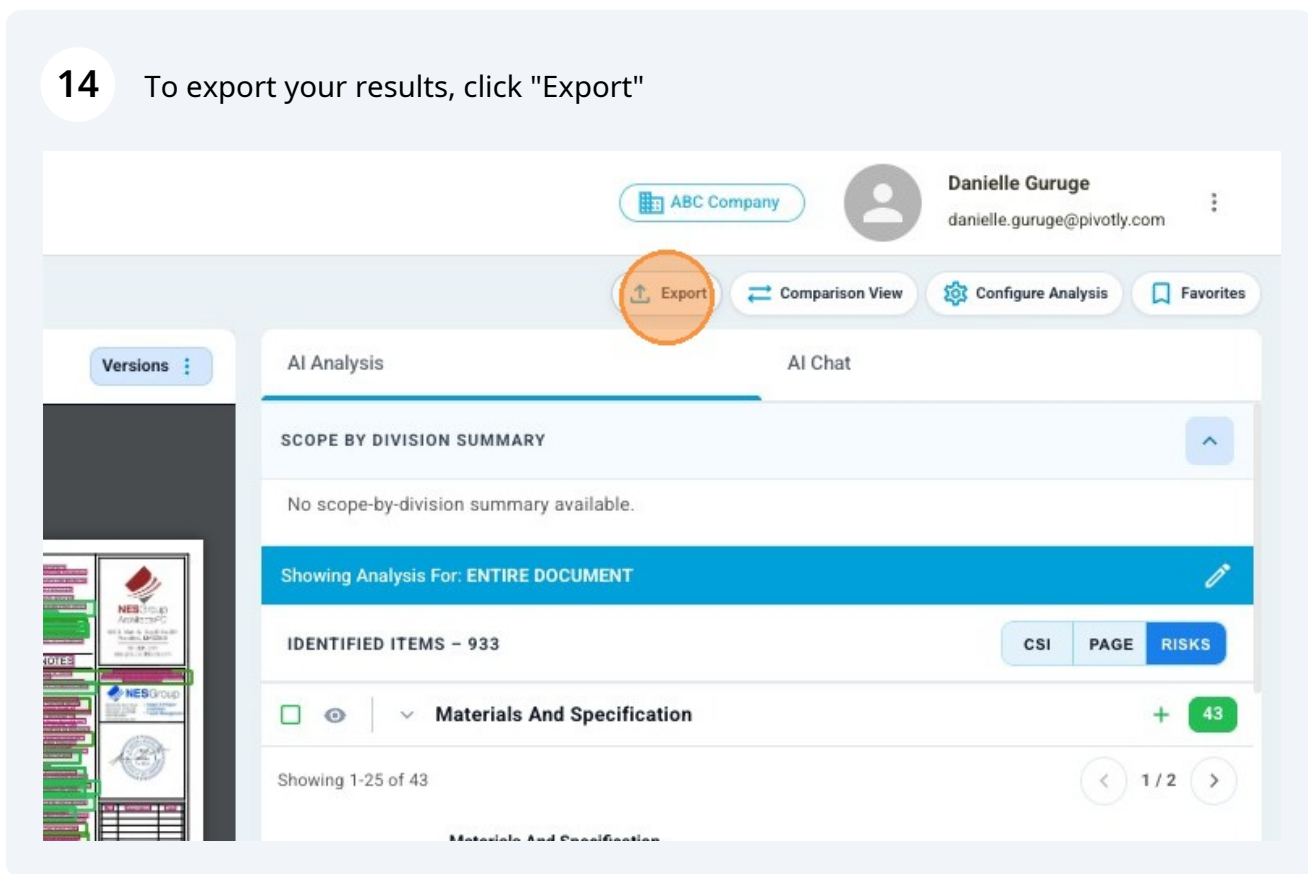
14 To export your results, click "Export"

ABC Company

Danielle Guruge
danielle.guruge@pivotly.com

Export
Comparison View
Configure Analysis
Favorites

Versions

AI Analysis
AI Chat

SCOPE BY DIVISION SUMMARY

No scope-by-division summary available.

Showing Analysis For: ENTIRE DOCUMENT

IDENTIFIED ITEMS – 933

CSI PAGE RISKS

Materials And Specification

43

Showing 1-25 of 43

1 / 2

NESGroup
NOTES
NESGroup

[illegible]